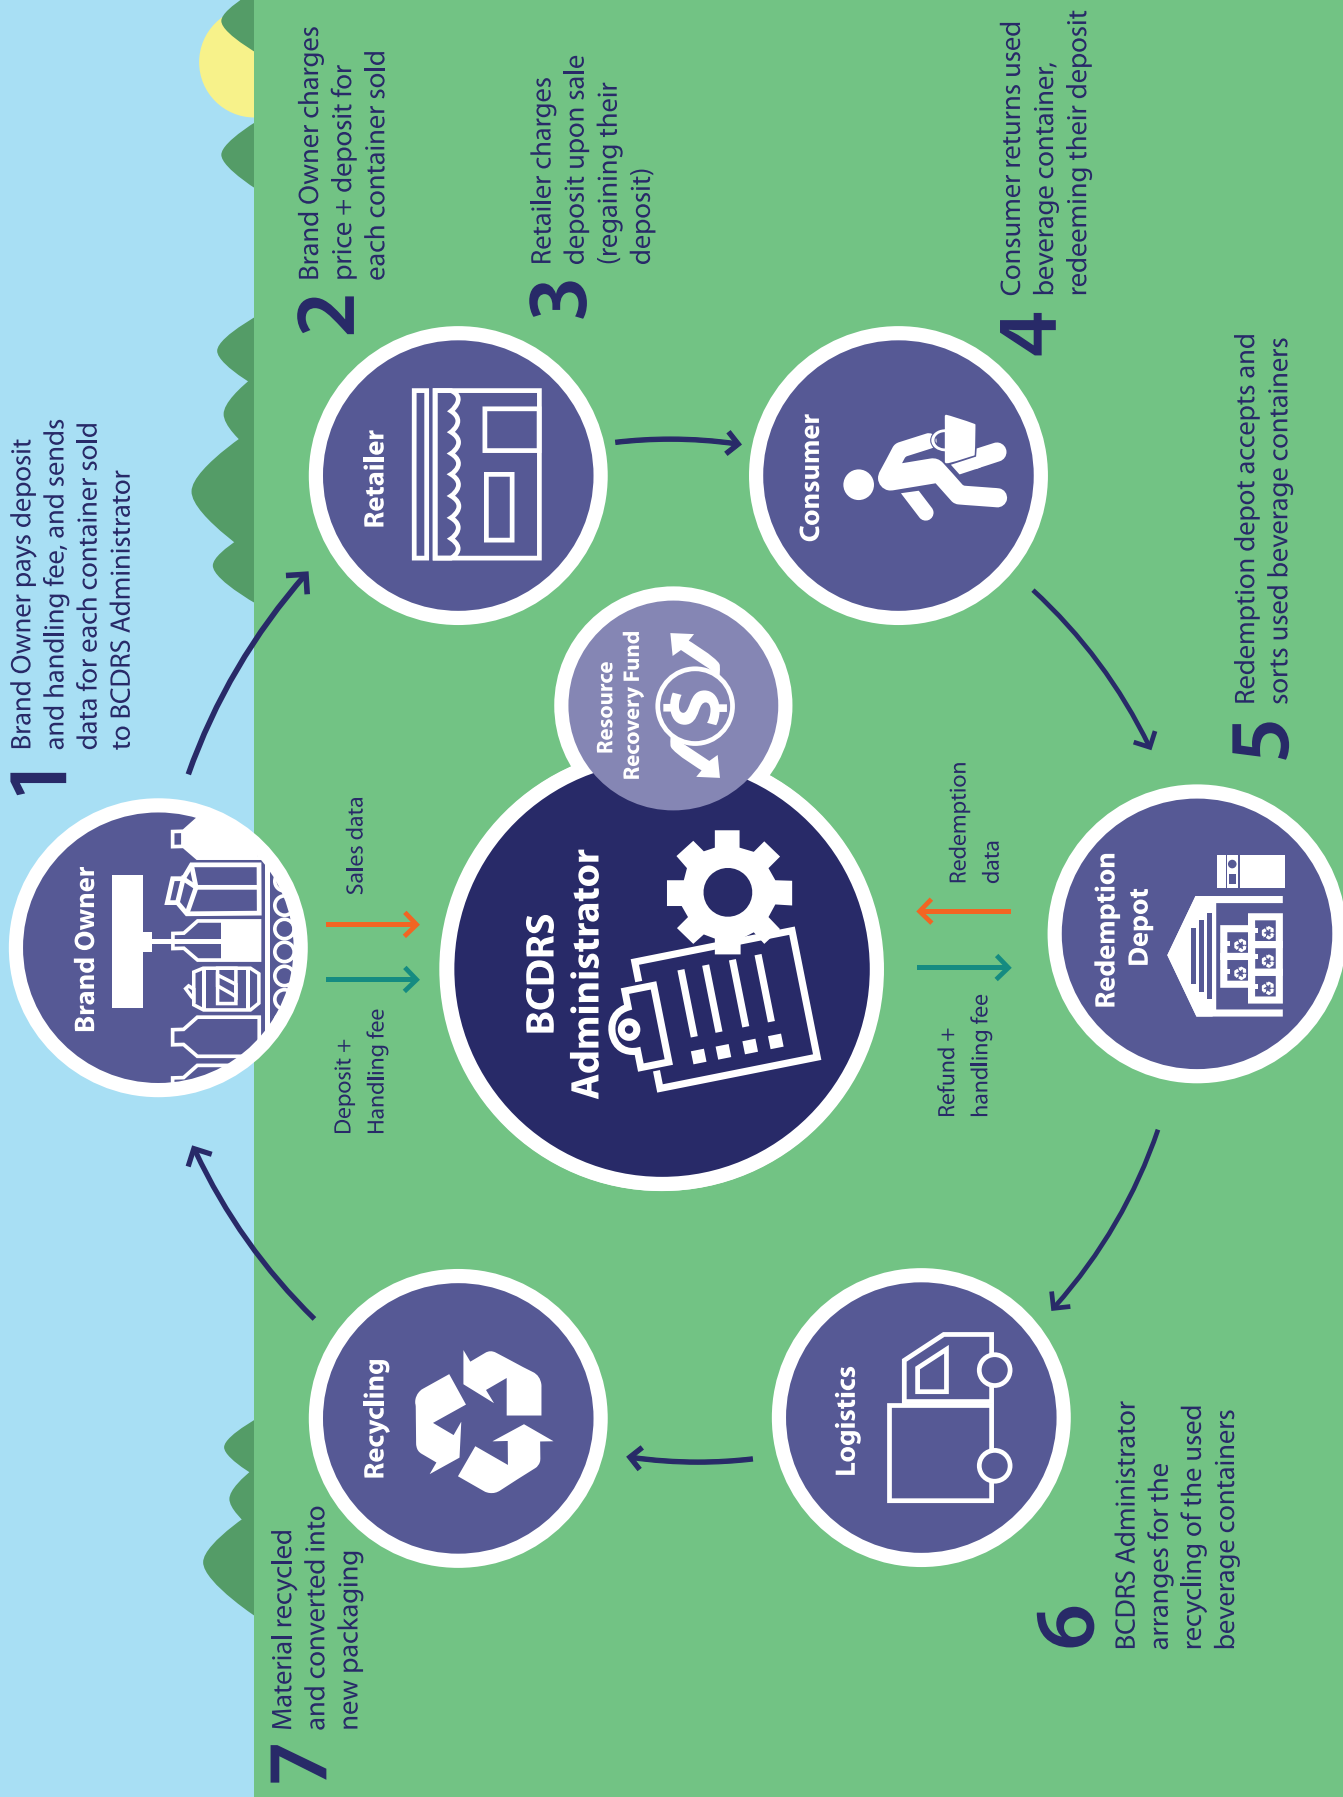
1 Brand Owner pays deposit and handling fee, and sends data for each container sold to BCDRS Administrator

2 Brand Owner charges price + deposit for each container sold

3 Retailer charges deposit upon sale (regaining their deposit)

4 Consumer returns used beverage container, redeeming their deposit

5 Redemption depot accepts and sorts used beverage containers

6 BCDRS Administrator arranges for the recycling of the used beverage containers

7 Material recycled and converted into new packaging

Brand Owner

Retailer

Consumer

Redemption Depot

Logistics

Recycling

Resource Recovery Fund

BCDRS Administrator

Sales data

Deposit + Handling fee

Redemption data

Refund + handling fee